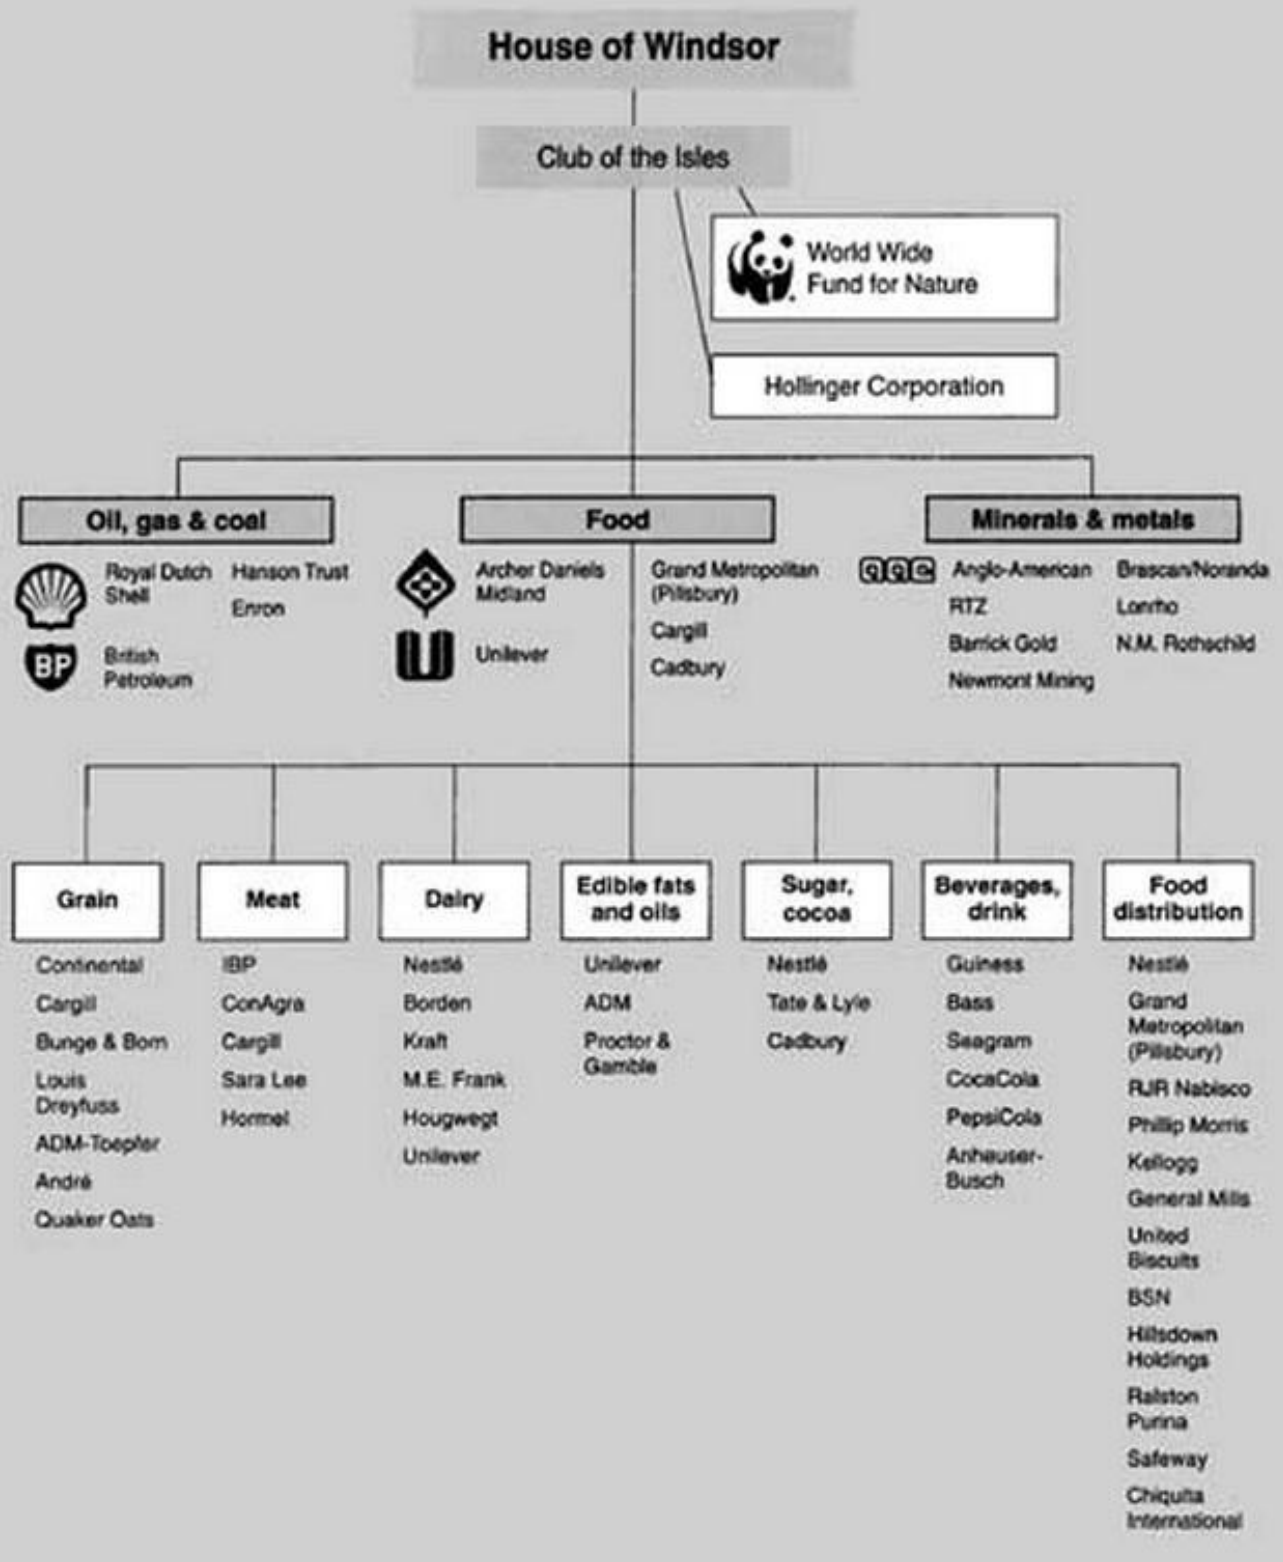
House of Windsor

Club of the Isles

World Wide Fund for Nature

Hollinger Corporation

Oil, gas & coal

Royal Dutch Shell

Hanson Trust

Enron

BP

British Petroleum

Food

Archer Daniels Midland

Unilever

Grand Metropolitan (Pillsbury)

Cargill

Cadbury

Minerals & metals

AAC

Anglo-American

RTZ

Barrick Gold

Newmont Mining

Brascan/Noranda

Lonrho

N.M. Rothschild

Grain

Continental

Cargill

Bunge & Born

Louis Dreyfuss

ADM-Toepfer

André

Quaker Oats

Meat

IBP

ConAgra

Cargill

Sara Lee

Hormel

Dairy

Nestlé

Borden

Kraft

M.E. Frank

Hougwegt

Unilever

Edible fats and oils

Unilever

ADM

Proctor & Gamble

Sugar, cocoa

Nestlé

Tate & Lyle

Cadbury

Beverages, drink

Guiness

Bass

Seagram

CocaCola

PepsiCola

Anheuser-Busch

Food distribution

Nestlé

Grand Metropolitan (Pillsbury)

RJR Nabisco

Philip Morris

Kellogg

General Mills

United Biscuits

BSN

Hillsdown Holdings

Ralston Purina

Safeway

Chiquita International